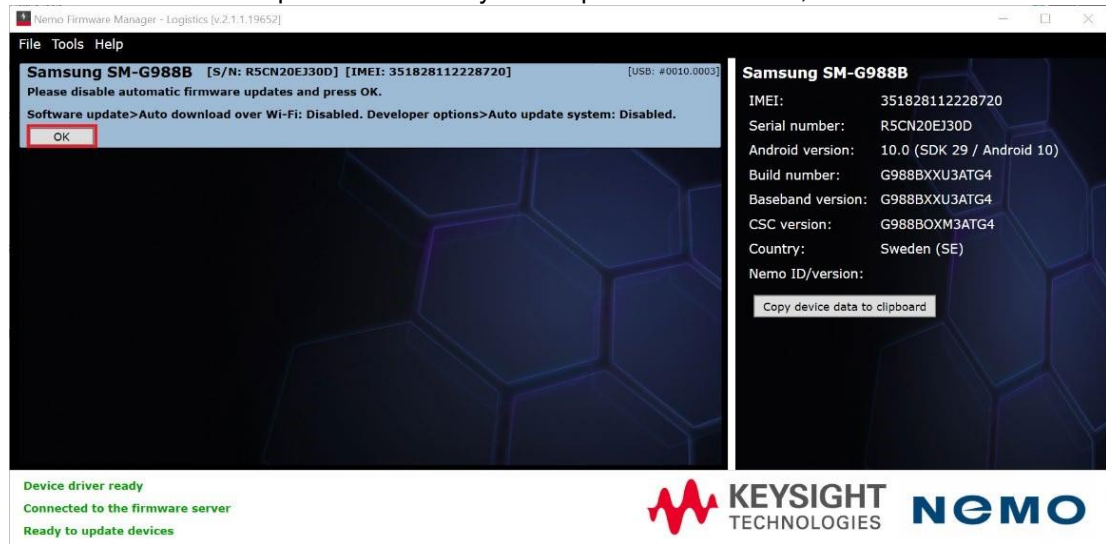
Nemo Firmware Manager - Logistics [v.2.1.1.19652]

File Tools Help

Samsung SM-G988B [S/N: R5CN20EJ30D] [IMEI: 351828112228720] [USB: #0010.0003]

Please disable automatic firmware updates and press OK.

Software update>Auto download over Wi-Fi: Disabled. Developer options>Auto update system: Disabled.

OK

Samsung SM-G988B

| | |
|---|---|
| IMEI: | 351828112228720 |
| Serial number: | R5CN20EJ30D |
| Android version: | 10.0 (SDK 29 / Android 10) |
| Build number: | G988BXXU3ATG4 |
| Baseband version: | G988BXXU3ATG4 |
| CSC version: | G988BOXM3ATG4 |
| Country: | Sweden (SE) |
| Nemo ID/version: | |

Copy device data to clipboard

Device driver ready

Connected to the firmware server

Ready to update devices

KEYSIGHT TECHNOLOGIES

NEMO